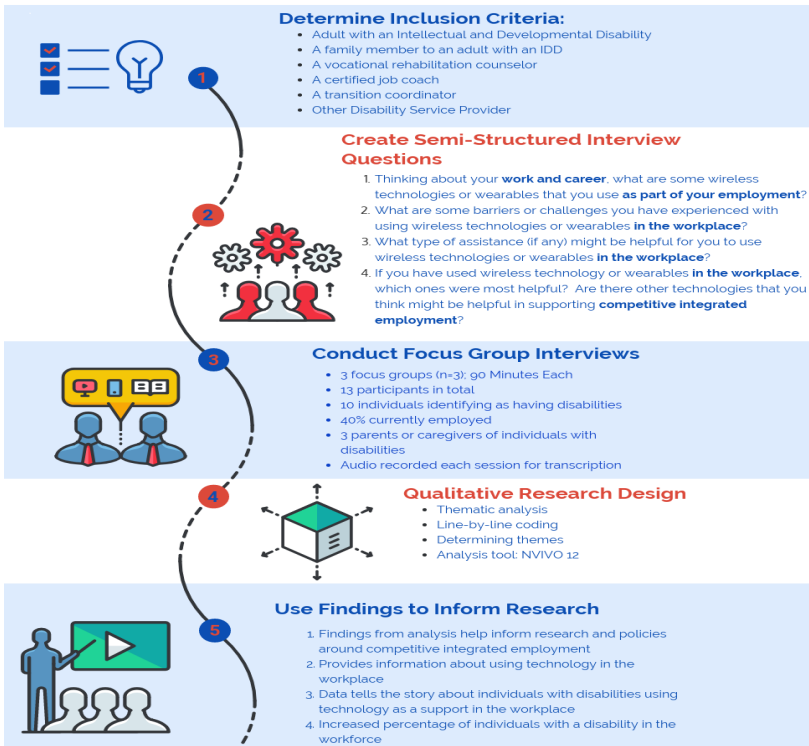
Determine Inclusion Criteria:
- Adult with an Intellectual and Developmental Disability
- A family member to an adult with an IDD
- A vocational rehabilitation counselor
- A certified job coach
- A transition coordinator
- Other Disability Service Provider

1

Create Semi-Structured Interview Questions

2

1. Thinking about your **work and career**, what are some wireless technologies or wearables that you use **as part of your employment**?
2. What are some barriers or challenges you have experienced with using wireless technologies or wearables **in the workplace**?
3. What type of assistance (if any) might be helpful for you to use wireless technologies or wearables **in the workplace**?
4. If you have used wireless technology or wearables **in the workplace**, which ones were most helpful? Are there other technologies that you think might be helpful in supporting **competitive integrated employment**?

3

Conduct Focus Group Interviews
- 3 focus groups (n=3): 90 Minutes Each
- 13 participants in total
- 10 individuals identifying as having disabilities
- 40% currently employed
- 3 parents or caregivers of individuals with disabilities
- Audio recorded each session for transcription

4

Qualitative Research Design
- Thematic analysis
- Line-by-line coding
- Determining themes
- Analysis tool: NVIVO 12

5

Use Findings to Inform Research
1. Findings from analysis help inform research and policies around competitive integrated employment
2. Provides information about using technology in the workplace
3. Data tells the story about individuals with disabilities using technology as a support in the workplace
4. Increased percentage of individuals with a disability in the workforce